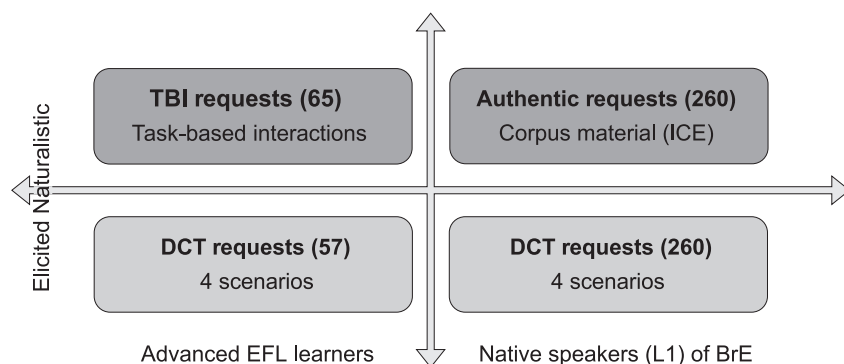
Naturalistic

Elicited

**TBI requests (65)**
Task-based interactions

**Authentic requests (260)**
Corpus material (ICE)

**DCT requests (57)**
4 scenarios

**DCT requests (260)**
4 scenarios

Advanced EFL learners

Native speakers (L1) of BrE